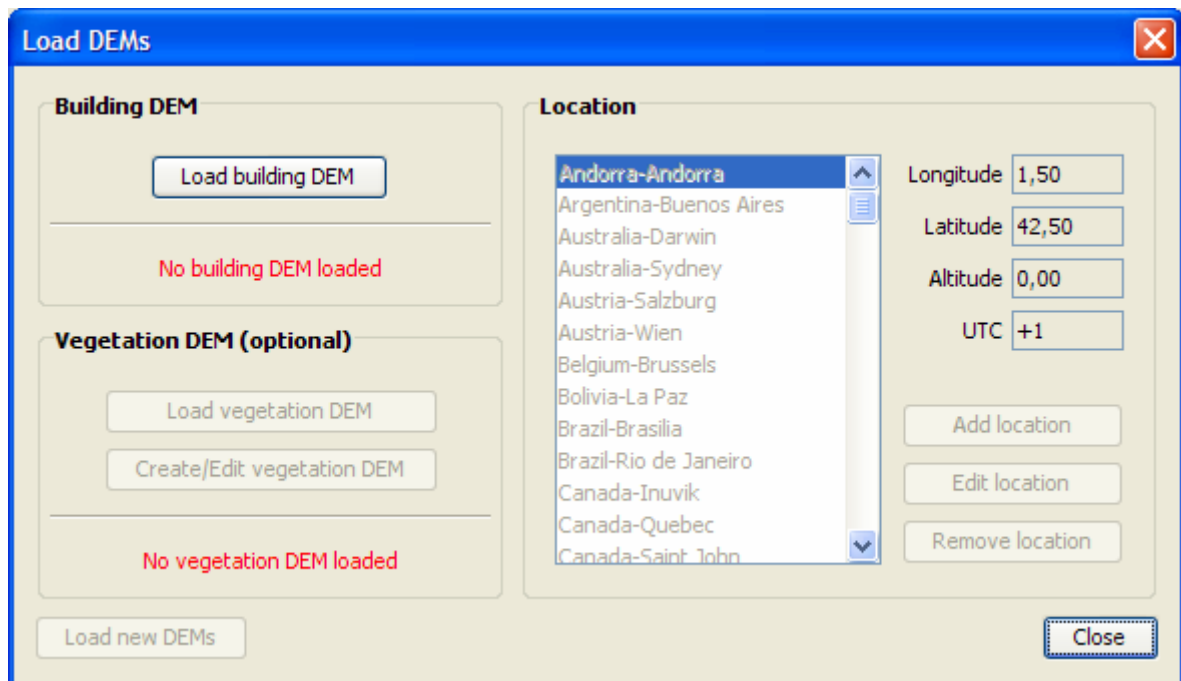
Load DEMs

Building DEM

Load building DEM

No building DEM loaded

Vegetation DEM (optional)

Load vegetation DEM

Create/Edit vegetation DEM

No vegetation DEM loaded

Load new DEMs

Location

Andorra-Andorra
Argentina-Buenos Aires
Australia-Darwin
Australia-Sydney
Austria-Salzburg
Austria-Wien
Belgium-Brussels
Bolivia-La Paz
Brazil-Brasilia
Brazil-Rio de Janeiro
Canada-Inuvik
Canada-Quebec
Canada-Saint John

Longitude 1,50
Latitude 42,50
Altitude 0,00
UTC +1

Add location
Edit location
Remove location

Close